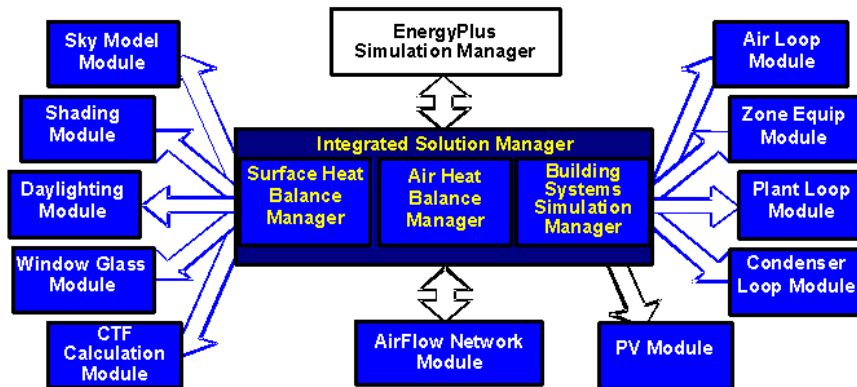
EnergyPlus Simulation Manager

Sky Model Module

Shading Module

Daylighting Module

Window Glass Module

CTF Calculation Module

Integrated Solution Manager

Surface Heat Balance Manager

Air Heat Balance Manager

Building Systems Simulation Manager

Air Loop Module

Zone Equip Module

Plant Loop Module

Condenser Loop Module

AirFlow Network Module

PV Module